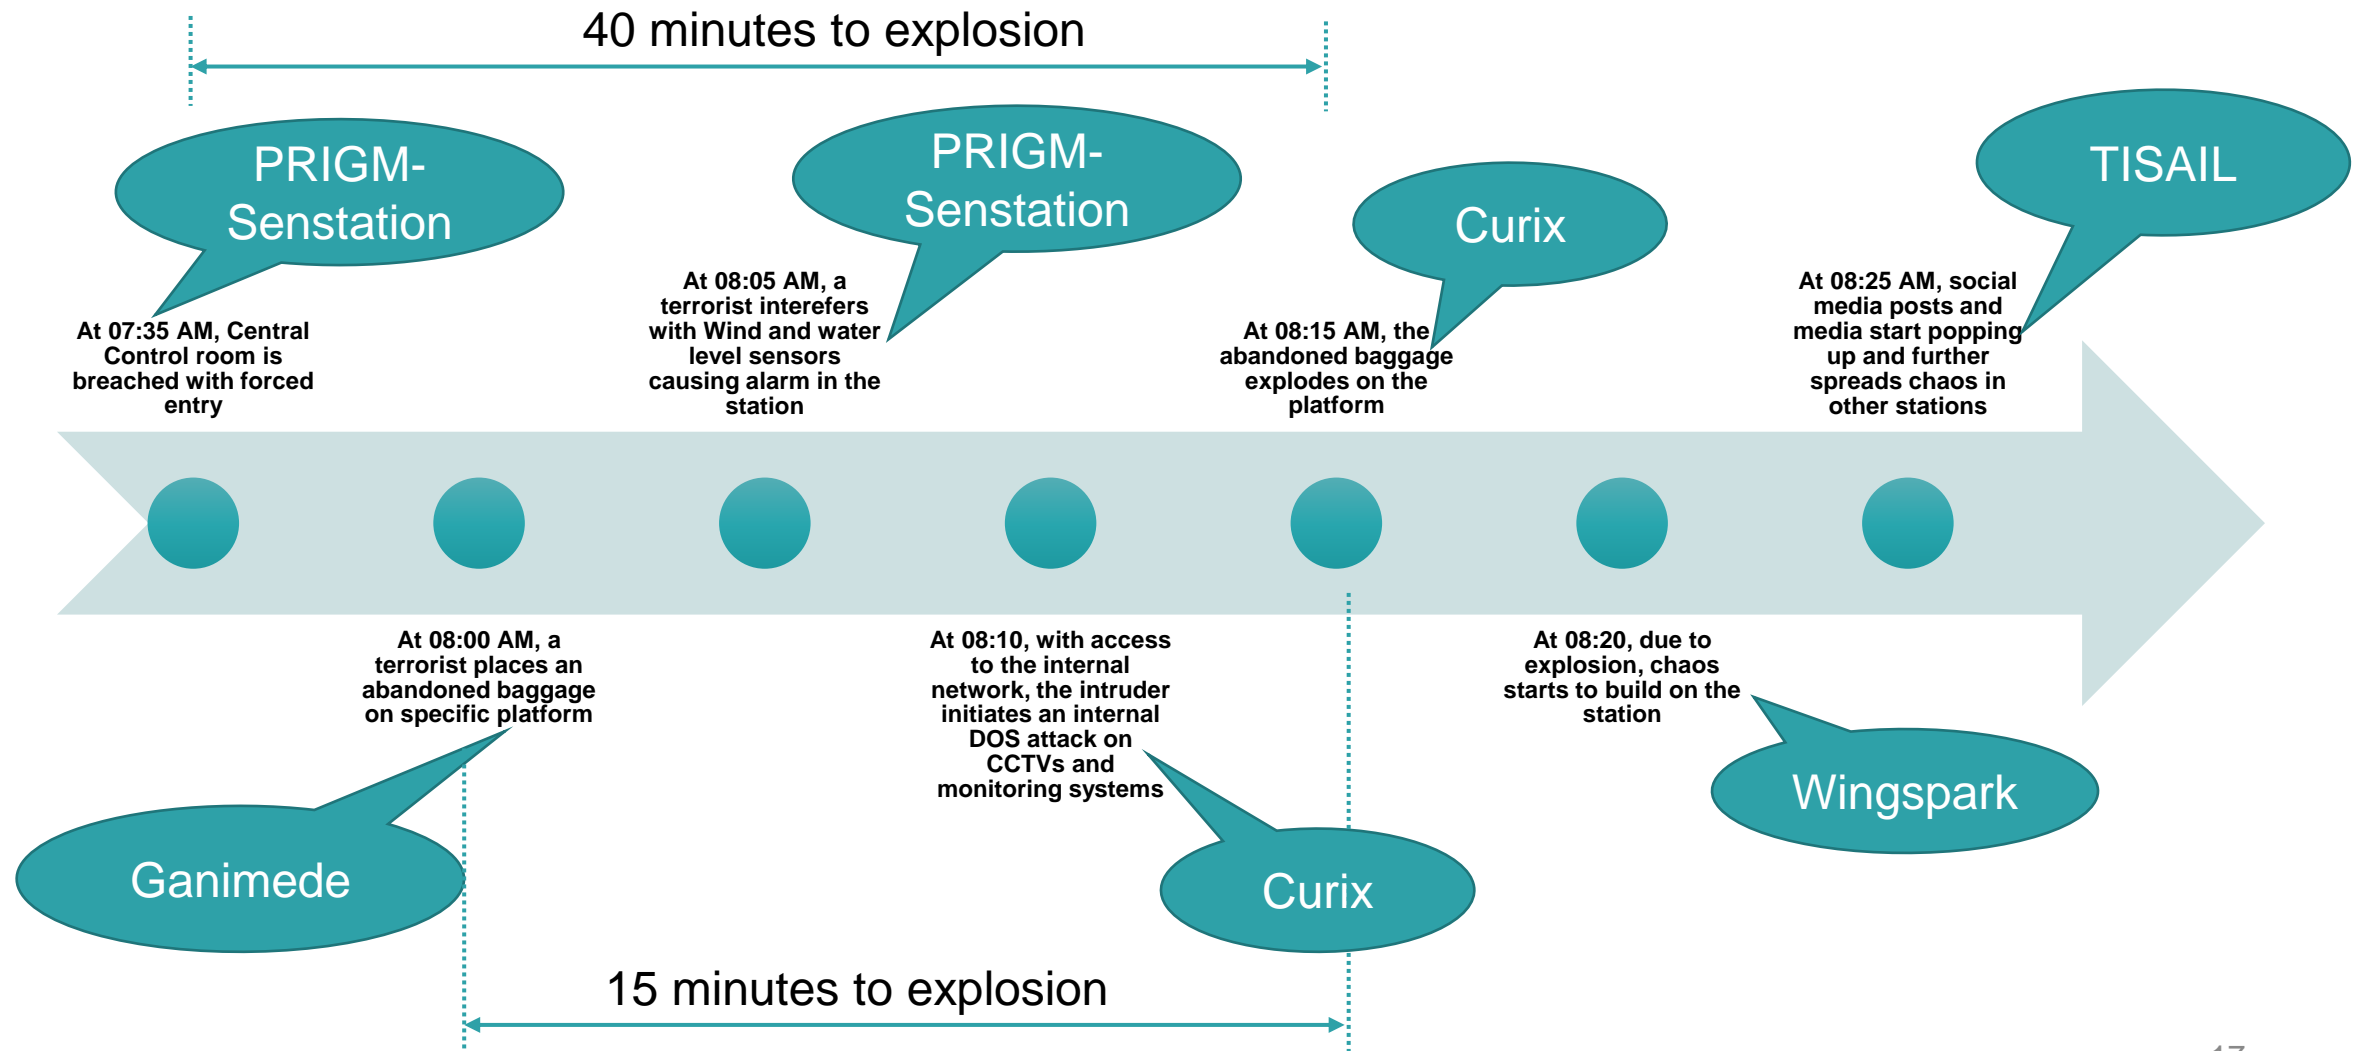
40 minutes to explosion

PRIGM-Senstation

At 07:35 AM, Central Control room is breached with forced entry

At 08:05 AM, a terrorist interefers with Wind and water level sensors causing alarm in the station

PRIGM-Senstation

Curix

At 08:15 AM, the abandoned baggage explodes on the platform

TISAIL

At 08:25 AM, social media posts and media start popping up and further spreads chaos in other stations

At 08:00 AM, a terrorist places an abandoned baggage on specific platform

Ganimede

At 08:10, with access to the internal network, the intruder initiates an internal DOS attack on CCTVs and monitoring systems

Curix

At 08:20, due to explosion, chaos starts to build on the station

Wingspark

15 minutes to explosion

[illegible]